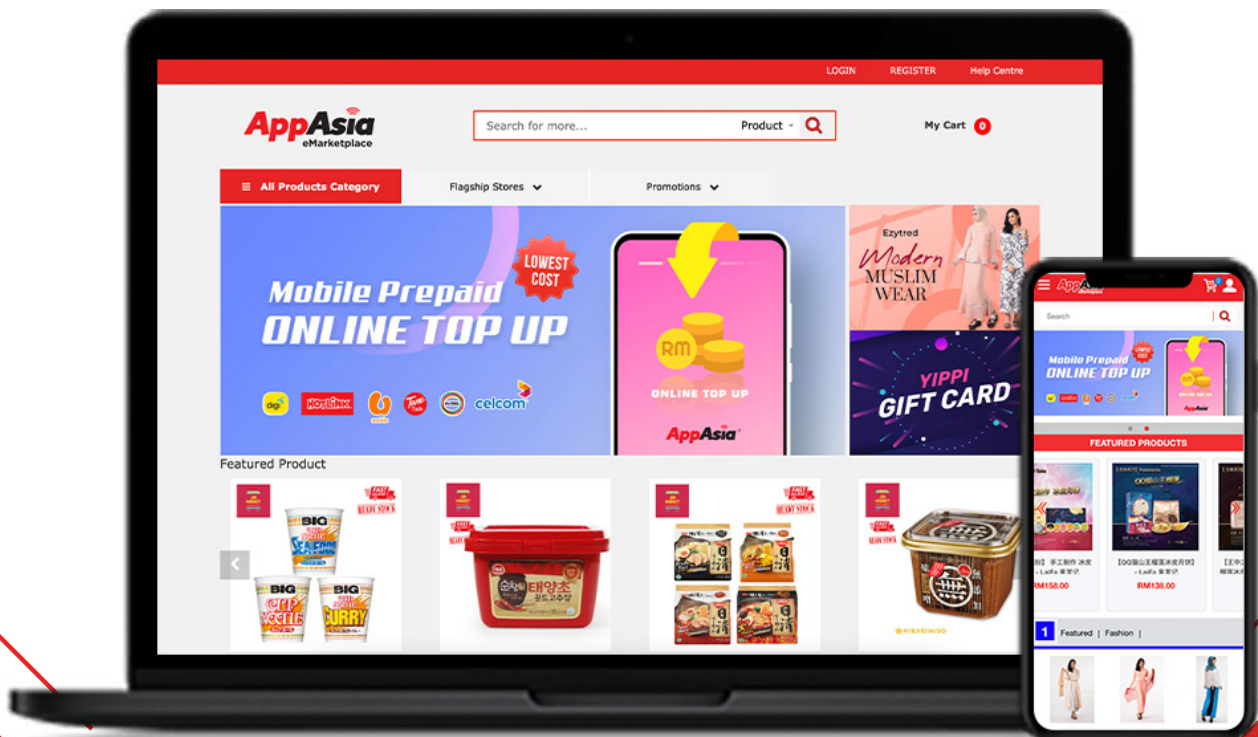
LOGIN REGISTER Help Centre

AppAsia eMarketplace

Search for more... Product

My Cart 0

All Products Category

Flagship Stores

Promotions

LOWEST COST

Mobile Prepaid ONLINE TOP UP

digi Hotlink Tune Talk celcom

RM

ONLINE TOP UP

AppAsia

Ezytred Modern MUSLIM WEAR

YIPPI GIFT CARD

Featured Product

FAST SHIPPING READY STOCK

BIG SEAFOOD

BIG CUP NOODLE

BIG CURRY

HIKARI MISO

AppAsia eMarketplace

Search

Mobile Prepaid ONLINE TOP UP

LOWEST COST

AppAsia

FEATURED PRODUCTS

RM158.00

RM138.00

1 Featured | Fashion |